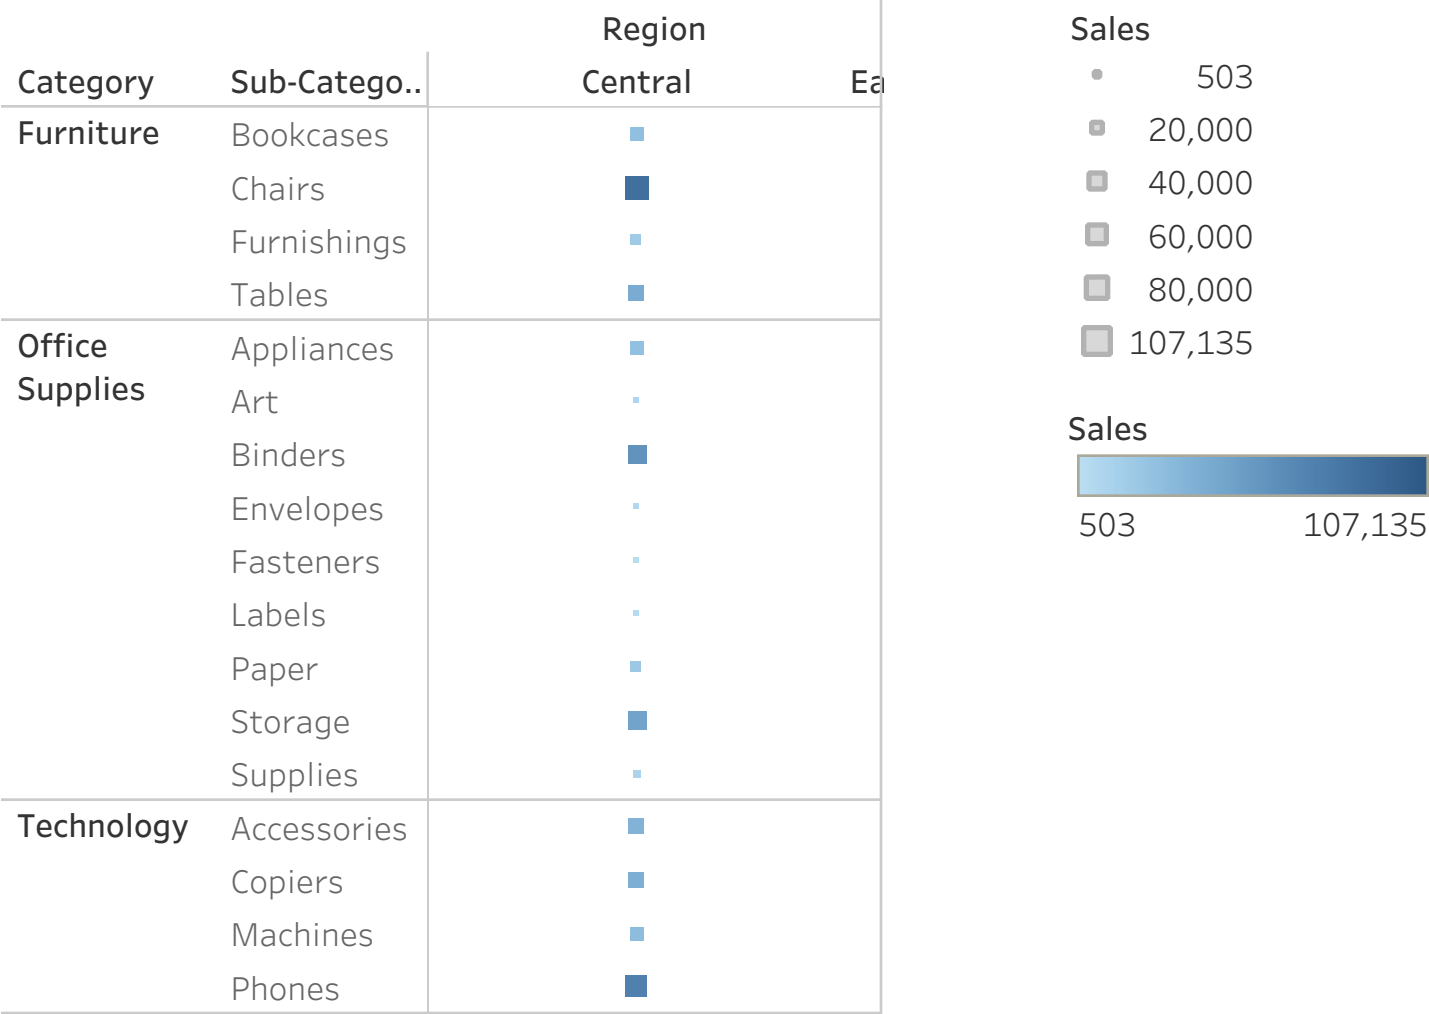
| Category | Sub-Catego.. | Region Central | Ea |
|---|---|---|---|
| Furniture | Bookcases | | |
| | Chairs | | |
| | Furnishings | | |
| | Tables | | |
| Office Supplies | Appliances | | |
| | Art | | |
| | Binders | | |
| | Envelopes | | |
| | Fasteners | | |
| | Labels | | |
| | Paper | | |
| | Storage | | |
| | Supplies | | |
| Technology | Accessories | | |
| | Copiers | | |
| | Machines | | |
| | Phones | | |

Sales
503
20,000
40,000
60,000
80,000
107,135

Sales
503
107,135